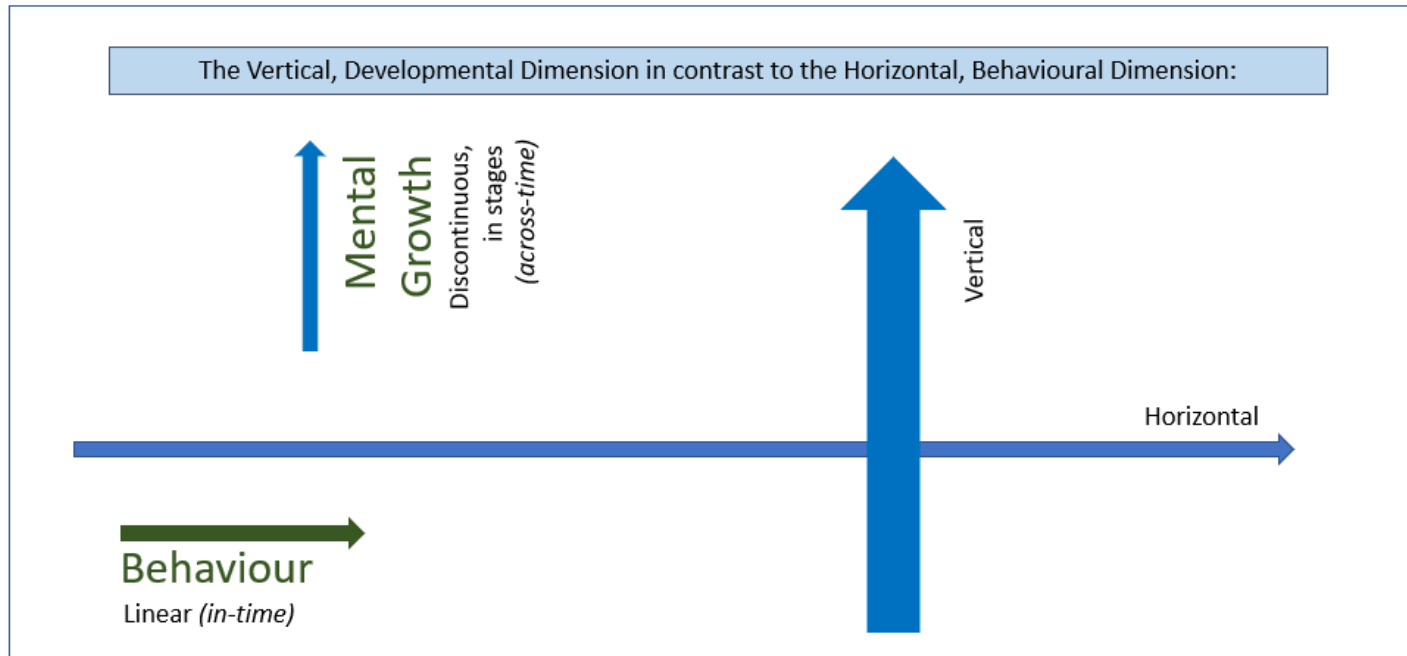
The Vertical, Developmental Dimension in contrast to the Horizontal, Behavioural Dimension:

Mental Growth

Discontinuous, in stages *(across-time)*

Vertical

Horizontal

Behaviour

Linear *(in-time)*